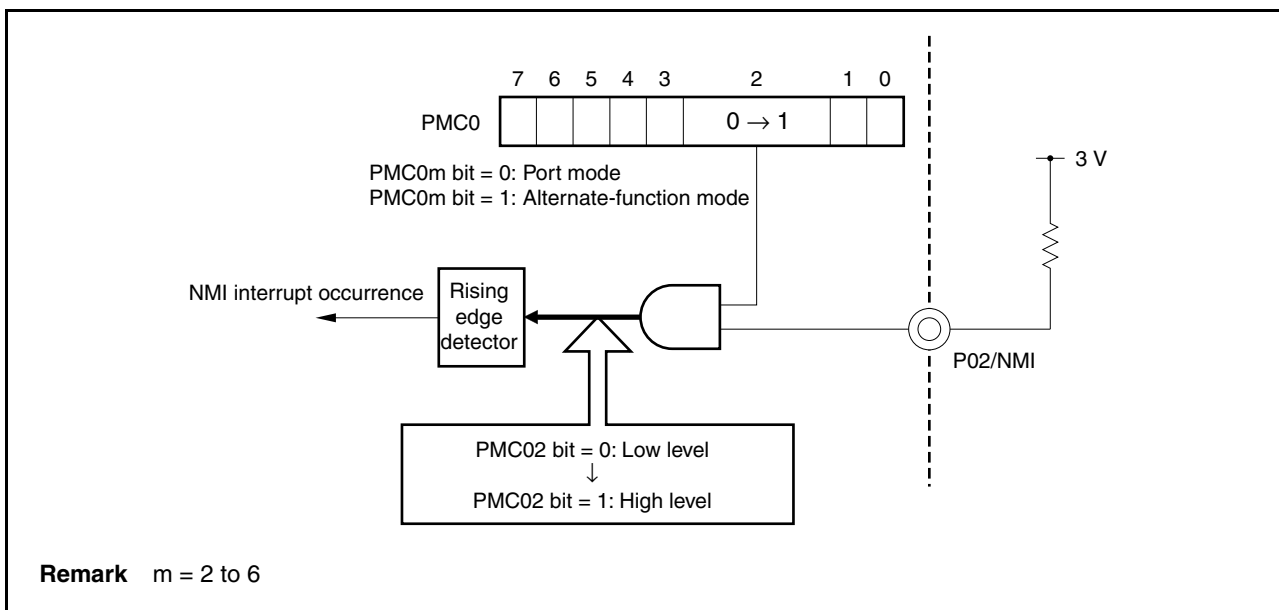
7 6 5 4 3 2 1 0

PMC0 $0 \rightarrow 1$

PMC0m bit = 0: Port mode
PMC0m bit = 1: Alternate-function mode

3 V

NMI interrupt occurrence

Rising edge detector

P02/NMI

PMC02 bit = 0: Low level
↓
PMC02 bit = 1: High level

**Remark** m = 2 to 6